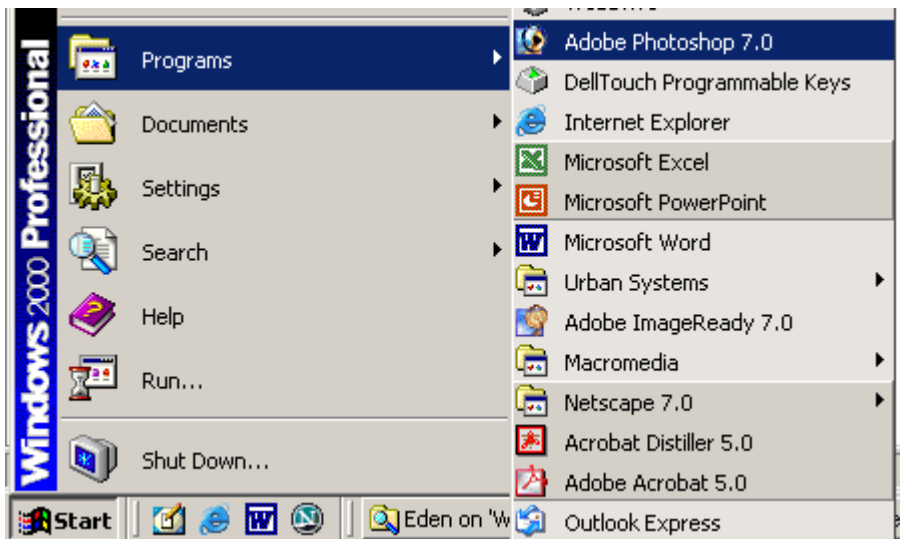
Windows 2000 Professional

Programs
Documents
Settings
Search
Help
Run...
Shut Down...

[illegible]
Adobe Photoshop 7.0
DellTouch Programmable Keys
Internet Explorer
Microsoft Excel
Microsoft PowerPoint
Microsoft Word
Urban Systems
Adobe ImageReady 7.0
Macromedia
Netscape 7.0
Acrobat Distiller 5.0
Adobe Acrobat 5.0
Outlook Express

Start
Eden on 'W